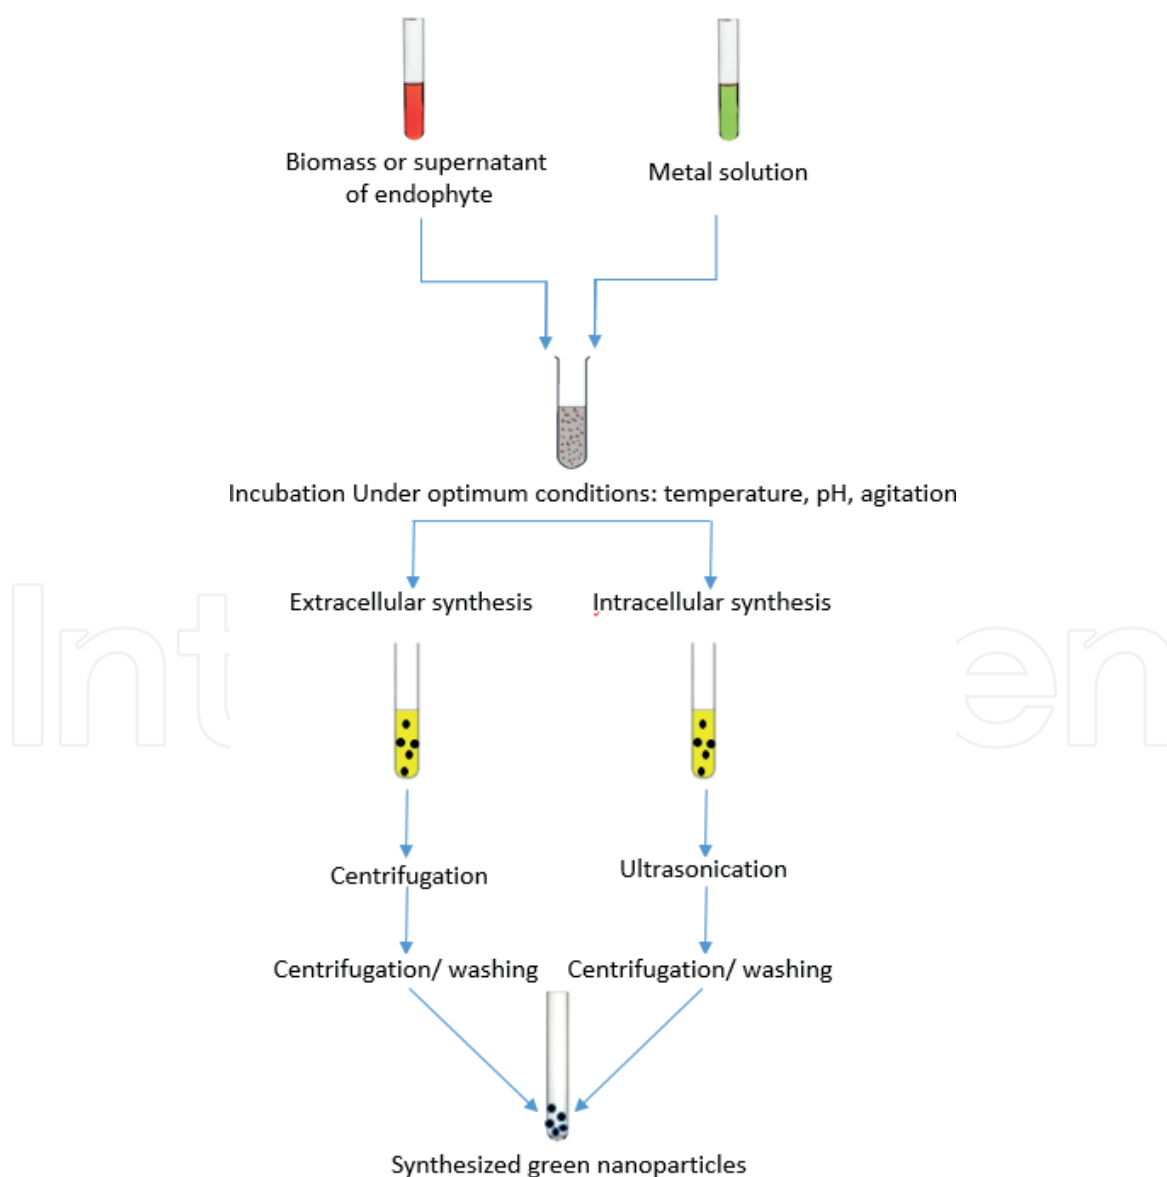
Biomass or supernatant of endophyte

Metal solution

Incubation Under optimum conditions: temperature, pH, agitation

Extracellular synthesis

Intracellular synthesis

Centrifugation

Ultrasonication

Centrifugation/ washing

Centrifugation/ washing

Synthesized green nanoparticles